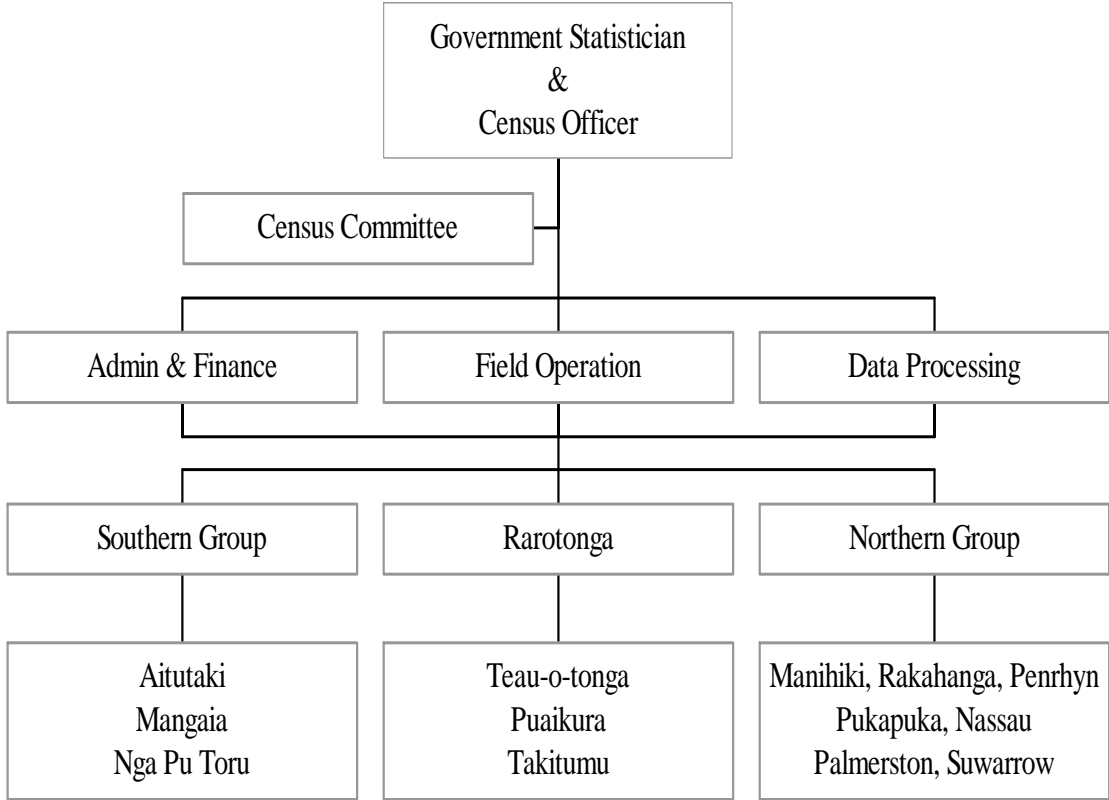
Government Statistician
&
Census Officer

Census Committee

Admin & Finance

Field Operation

Data Processing

Southern Group

Rarotonga

Northern Group

Aitutaki
Mangaia
Nga Pu Toru

Teau-o-tonga
Puaikura
Takitumu

Manihiki, Rakahanga, Penrhyn
Pukapuka, Nassau
Palmerston, Suwarrow